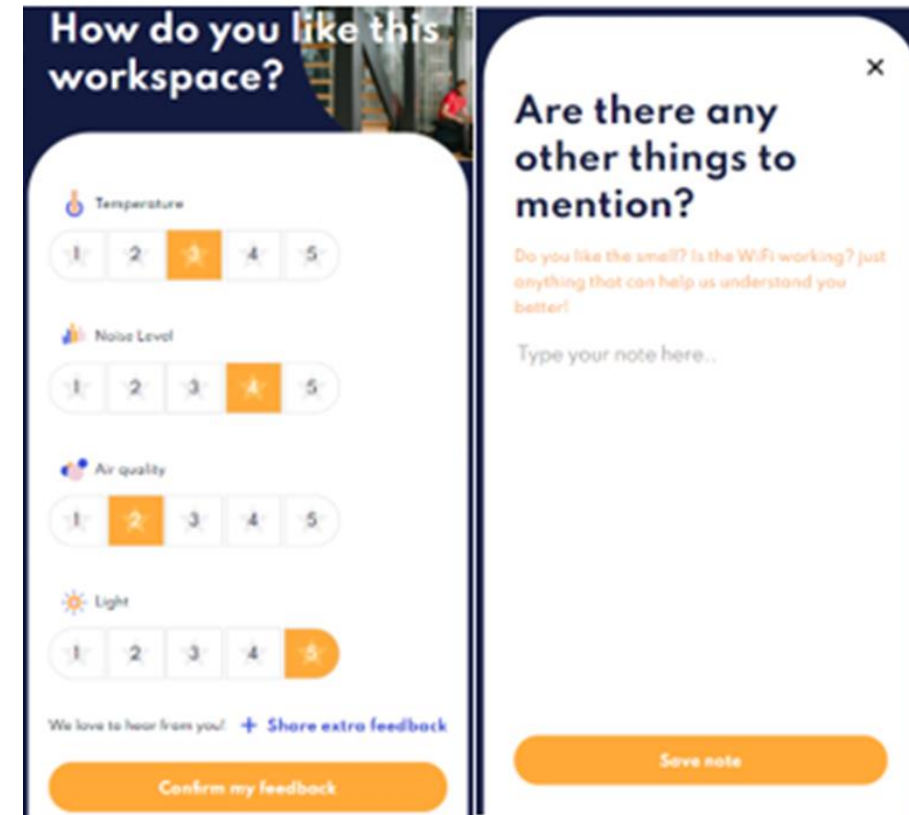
How do you like this workspace?

Temperature

| 1 | 2 | 3 | 4 | 5 |
|---|---|---|---|---|

Noise Level

| 1 | 2 | 3 | 4 | 5 |
|---|---|---|---|---|

Air quality

| 1 | 2 | 3 | 4 | 5 |
|---|---|---|---|---|

Light

| 1 | 2 | 3 | 4 | 5 |
|---|---|---|---|---|

We love to hear from you! + Share extra feedback

Confirm my feedback

×

Are there any other things to mention?

Do you like the smell? Is the WiFi working? just anything that can help us understand you better!

Type your note here..

Save note